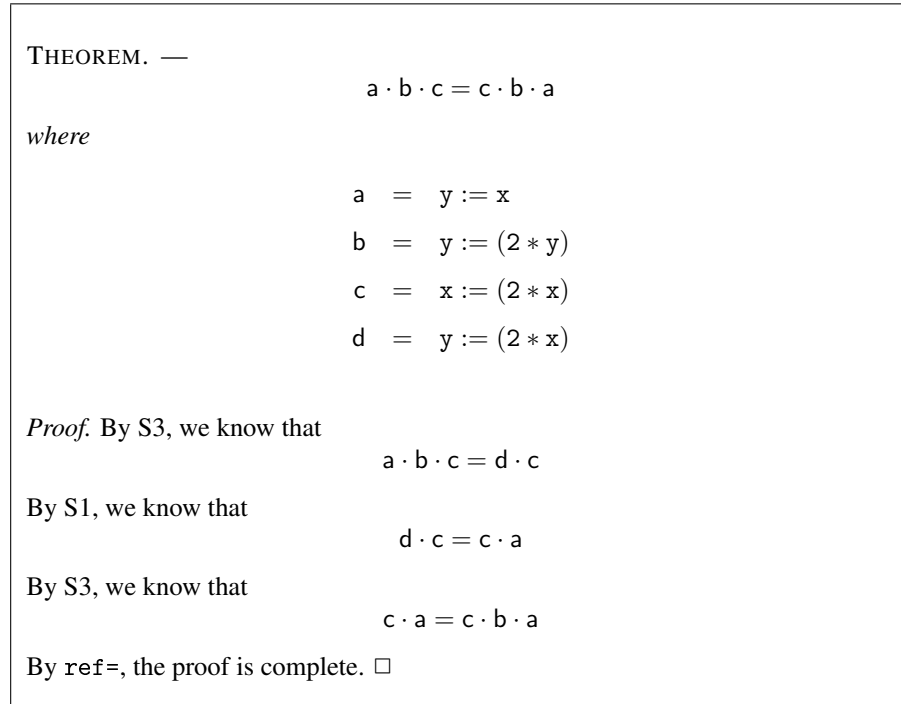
THEOREM. —
$\mathsf{a} \cdot \mathsf{b} \cdot \mathsf{c} = \mathsf{c} \cdot \mathsf{b} \cdot \mathsf{a}$

*where*

$\mathsf{a} = \mathtt{y} := \mathtt{x}$
$\mathsf{b} = \mathtt{y} := (2 * \mathtt{y})$
$\mathsf{c} = \mathtt{x} := (2 * \mathtt{x})$
$\mathsf{d} = \mathtt{y} := (2 * \mathtt{x})$

*Proof.* By S3, we know that
$\mathsf{a} \cdot \mathsf{b} \cdot \mathsf{c} = \mathsf{d} \cdot \mathsf{c}$

By S1, we know that
$\mathsf{d} \cdot \mathsf{c} = \mathsf{c} \cdot \mathsf{a}$

By S3, we know that
$\mathsf{c} \cdot \mathsf{a} = \mathsf{c} \cdot \mathsf{b} \cdot \mathsf{a}$

By ref=, the proof is complete. $\square$